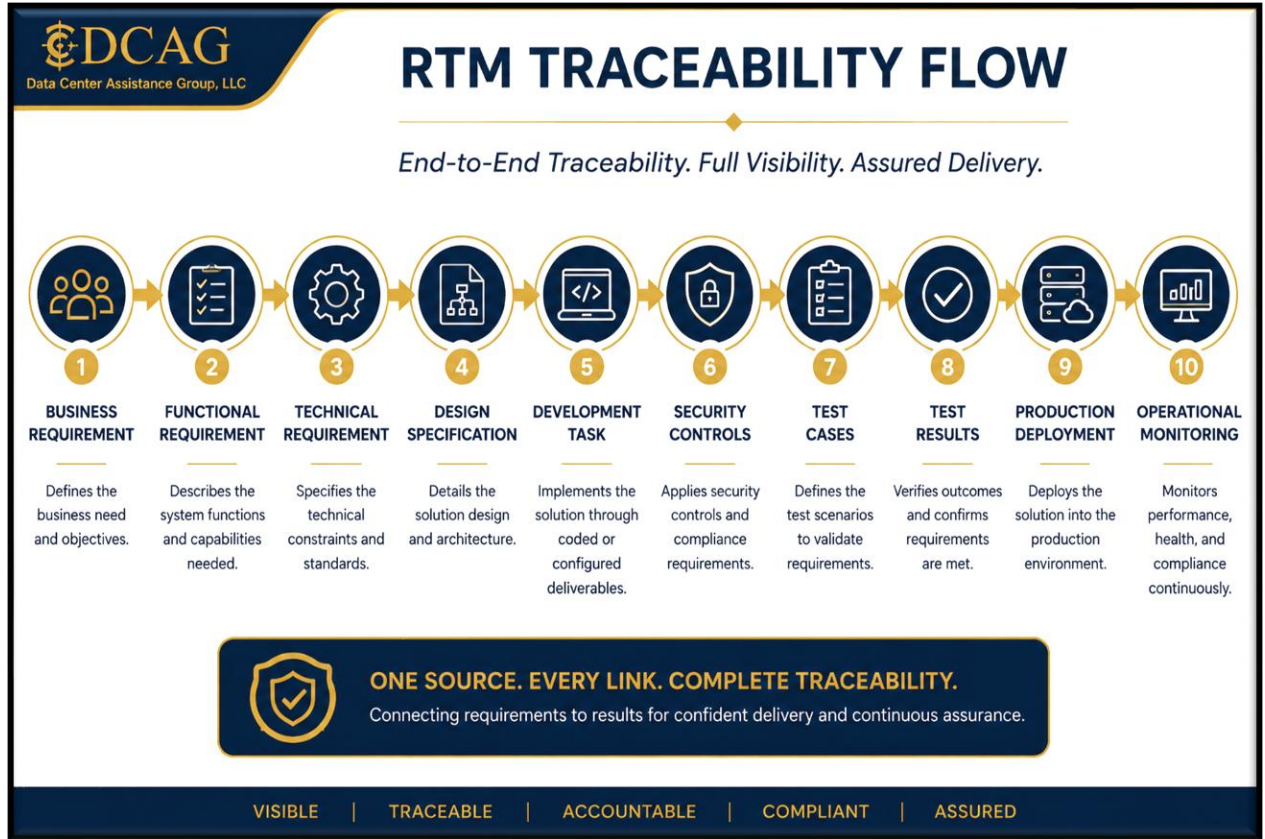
DCAG
Data Center Assistance Group, LLC

RTM TRACEABILITY FLOW

End-to-End Traceability. Full Visibility. Assured Delivery.

1
BUSINESS REQUIREMENT
Defines the business need and objectives.

2
FUNCTIONAL REQUIREMENT
Describes the system functions and capabilities needed.

3
TECHNICAL REQUIREMENT
Specifies the technical constraints and standards.

4
DESIGN SPECIFICATION
Details the solution design and architecture.

5
DEVELOPMENT TASK
Implements the solution through coded or configured deliverables.

6
SECURITY CONTROLS
Applies security controls and compliance requirements.

7
TEST CASES
Defines the test scenarios to validate requirements.

8
TEST RESULTS
Verifies outcomes and confirms requirements are met.

9
PRODUCTION DEPLOYMENT
Deploys the solution into the production environment.

10
OPERATIONAL MONITORING
Monitors performance, health, and compliance continuously.

ONE SOURCE. EVERY LINK. COMPLETE TRACEABILITY.
Connecting requirements to results for confident delivery and continuous assurance.

VISIBLE | TRACEABLE | ACCOUNTABLE | COMPLIANT | ASSURED